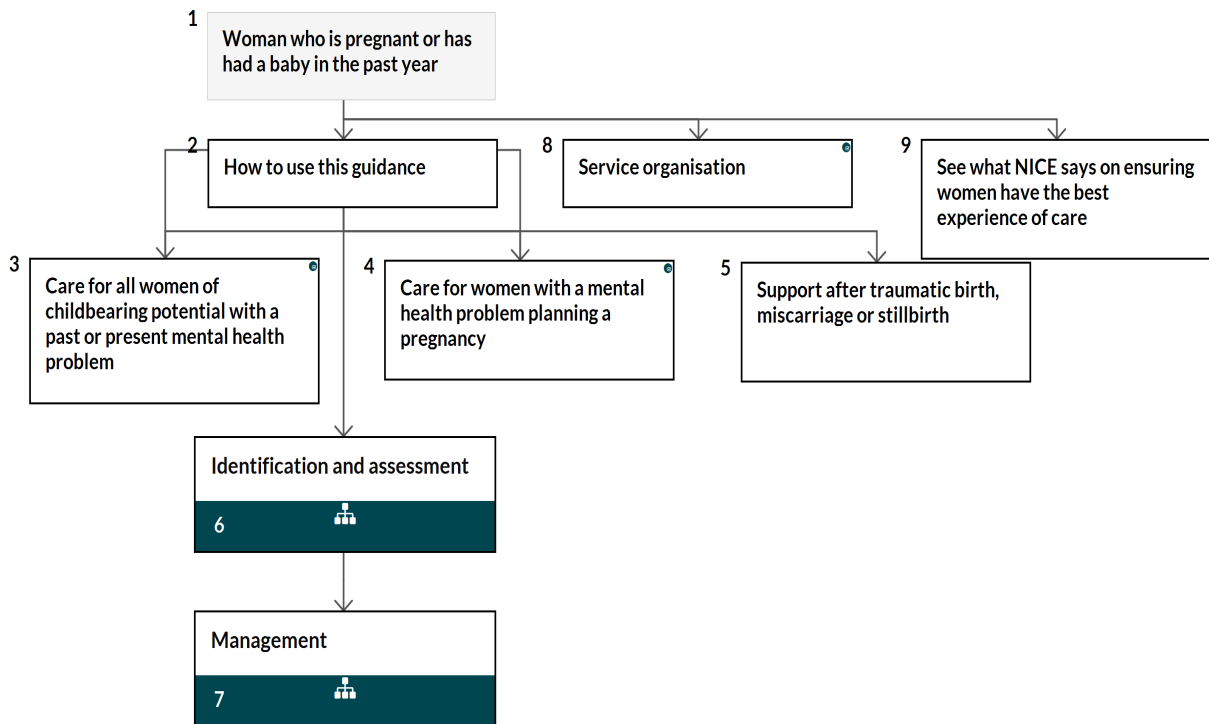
1
Woman who is pregnant or has had a baby in the past year

2
How to use this guidance

8
Service organisation

9
See what NICE says on ensuring women have the best experience of care

3
Care for all women of childbearing potential with a past or present mental health problem

4
Care for women with a mental health problem planning a pregnancy

5
Support after traumatic birth, miscarriage or stillbirth

Identification and assessment
6

Management
7